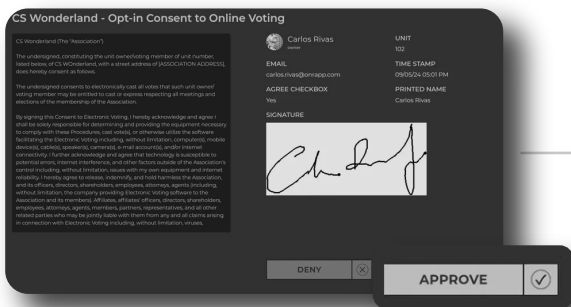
CS Wonderland - Opt-in Consent to Online Voting

CS Wonderland (The "Association")

The undersigned, constituting the unit owner/voting member of unit number, listed below, of CS WOnderland, with a street address of [ASSOCIATION ADDRESS], does hereby consent as follows:

The undersigned consents to electronically cast all votes that such unit owner/ voting member may be entitled to cast or express respecting all meetings and elections of the membership of the Association.

By signing this Consent to Electronic Voting, I hereby acknowledge and agree I shall be solely responsible for determining and providing the equipment necessary to comply with these Procedures, cast vote(s), or otherwise utilize the software facilitating the Electronic Voting including, without limitation, computer(s), mobile device(s), cable(s), speaker(s), camera(s), e-mail account(s), and/or internet connectivity. I further acknowledge and agree that technology is susceptible to potential errors, internet interference, and other factors outside of the Association's control including, without limitation, issues with my own equipment and internet reliability. I hereby agree to release, indemnify, and hold harmless the Association, and its officers, directors, shareholders, employees, attorneys, agents (including, without limitation, the company providing Electronic Voting software to the Association and its members), Affiliates, affiliates' officers, directors, shareholders, employees, attorneys, agents, members, partners, representatives, and all other related parties who may be jointly liable with them from any and all claims arising in connection with Electronic Voting including, without limitation, viruses,

Carlos Rivas
owner

UNIT
102

EMAIL
carlos.rivas@onrapp.com

TIME STAMP
09/05/24 05:01 PM

AGREE CHECKBOX
Yes

PRINTED NAME
Carlos Rivas

SIGNATURE

DENY

APPROVE